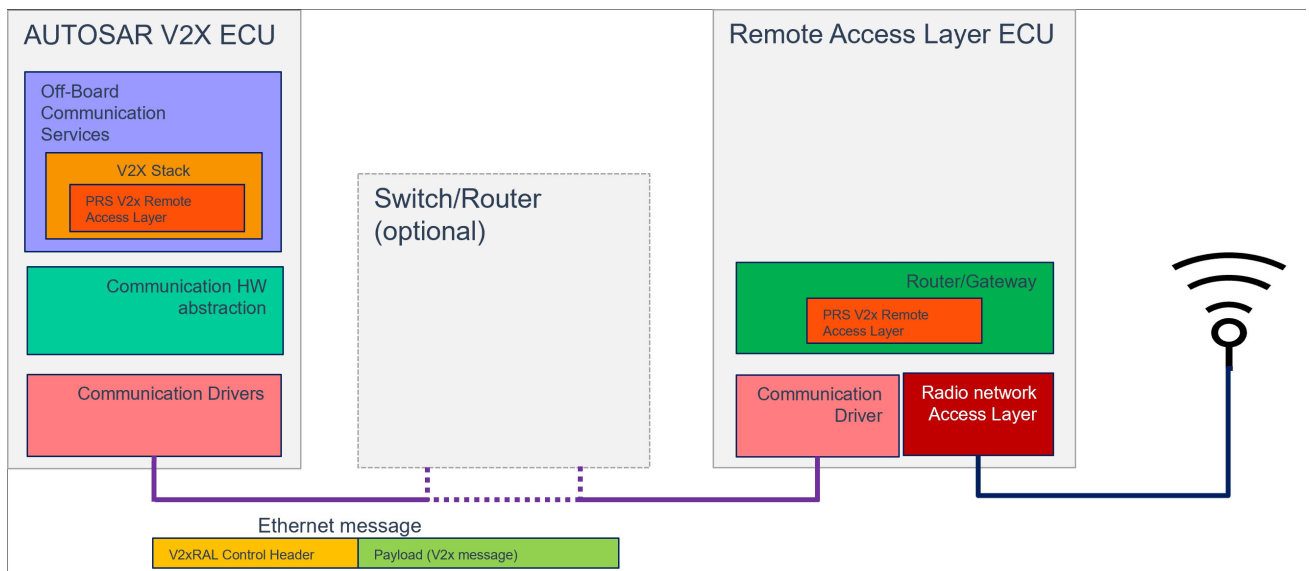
AUTOSAR V2X ECU

Off-Board Communication Services

V2X Stack

PRS V2x Remote Access Layer

Communication HW abstraction

Communication Drivers

Switch/Router (optional)

Remote Access Layer ECU

Router/Gateway

PRS V2x Remote Access Layer

Communication Driver

Radio network Access Layer

Ethernet message

| V2xRAL Control Header | Payload (V2x message) |
|---|---|